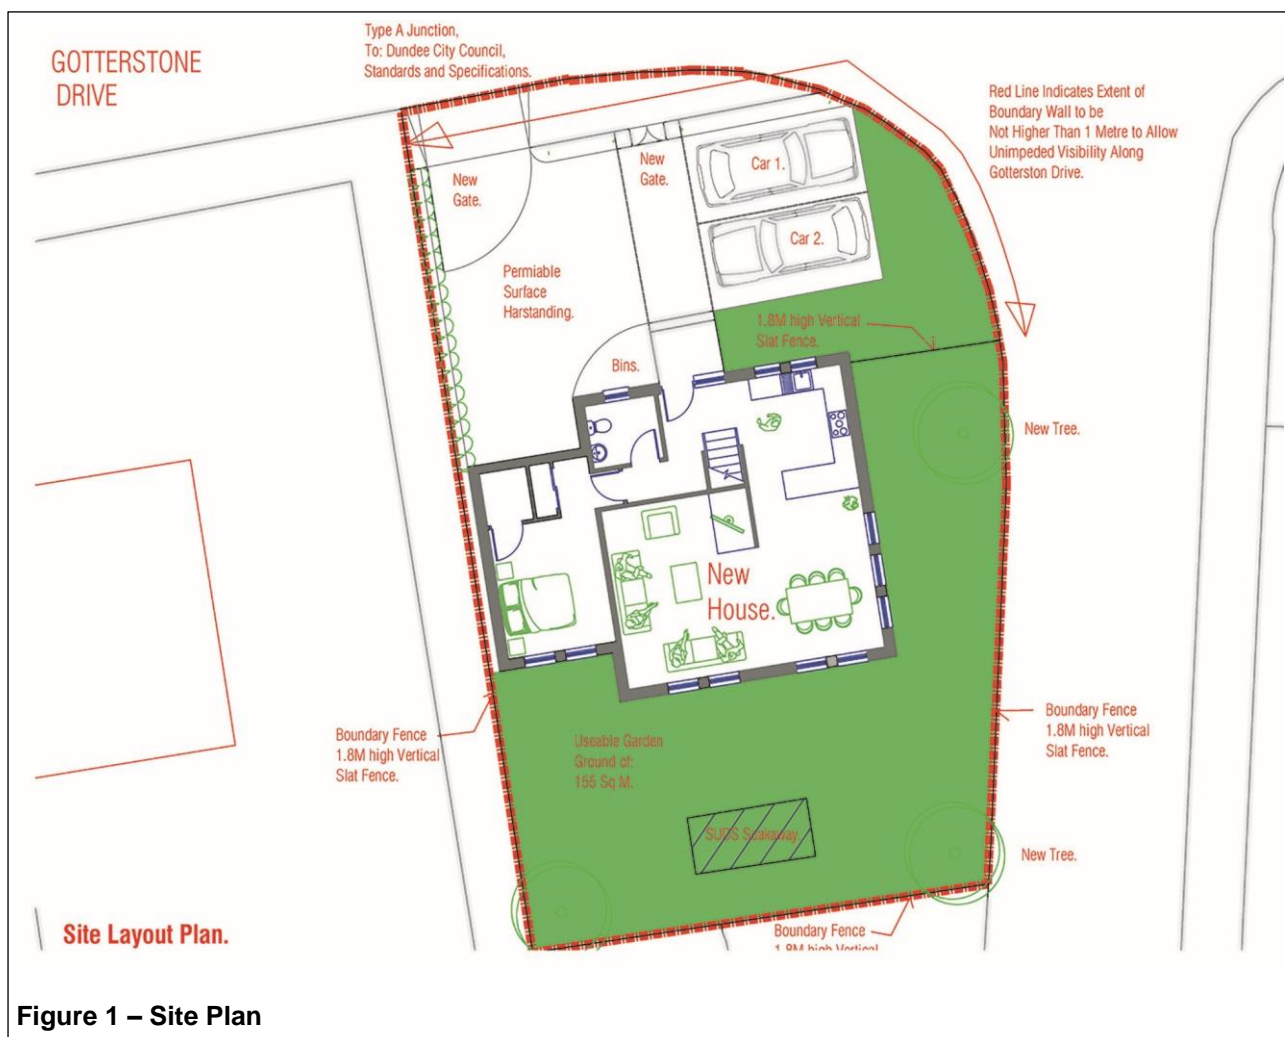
GOTTERSTONE DRIVE

Type A Junction, To: Dundee City Council, Standards and Specifications.

Red Line Indicates Extent of Boundary Wall to be Not Higher Than 1 Metre to Allow Unimpeded Visibility Along Gotterston Drive.

New Gate.

New Gate.

Car 1.

Car 2.

Permiable Surface Harstanding.

1.8M high Vertical Slat Fence.

Bins.

New Tree.

New House.

Boundary Fence 1.8M high Vertical Slat Fence.

Useable Garden Ground of: 155 Sq M.

Boundary Fence 1.8M high Vertical Slat Fence.

SUDS Soakaway.

New Tree.

Site Layout Plan.

Boundary Fence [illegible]

Figure 1 – Site Plan